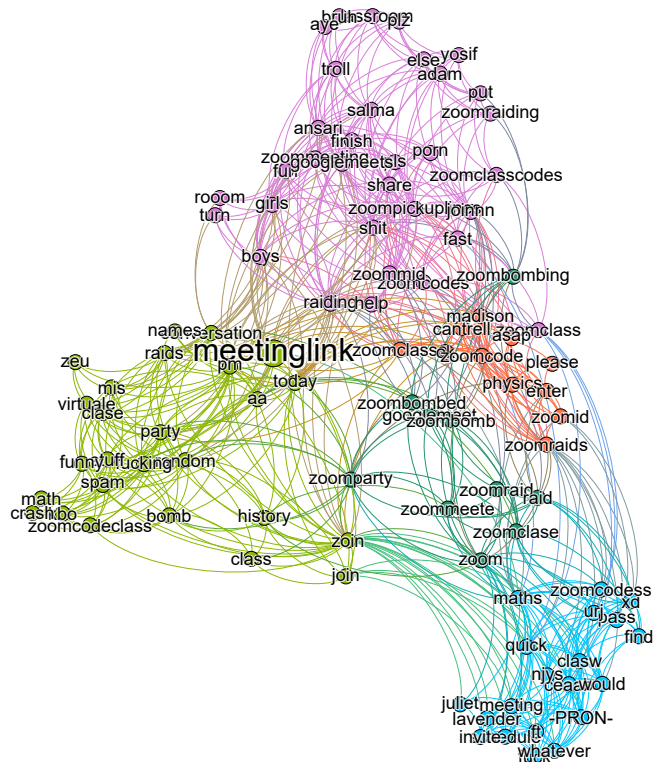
aye
brussroom
plz
else
yosif
adam
troll
put
zoomraiding
salma
ansari
finish
porn
zoommeeting
googlemeetsls
zoomclasscodes
fun
share
rooom
girls
zoompickuplines
joinn
turn
shit
fast
boys
zoommid
zoombombing
zoomcodes
raiding
help
madison
names
conversation
cantrell
zoomclass
asap
meetinglink
zoomclass
zoomcode
zeu
raids
pm
please
today
physics
mis
enter
aa
virtuale
zoombombed
clase
googlemeet
zoomid
zoombomb
party
zoomraids
funny
stuff
fucking
random
spam
zoomparty
zoomraid
raid
math
zoommeete
crash
bo
zoomcodeclass
bomb
history
zoomclase
zoin
class
zoom
join
zoomcodess
maths
url
xd
pass
find
quick
clasw
njys
ceaa
would
juliet
meeting
lavender
-PRON-
invite
adult
whatever